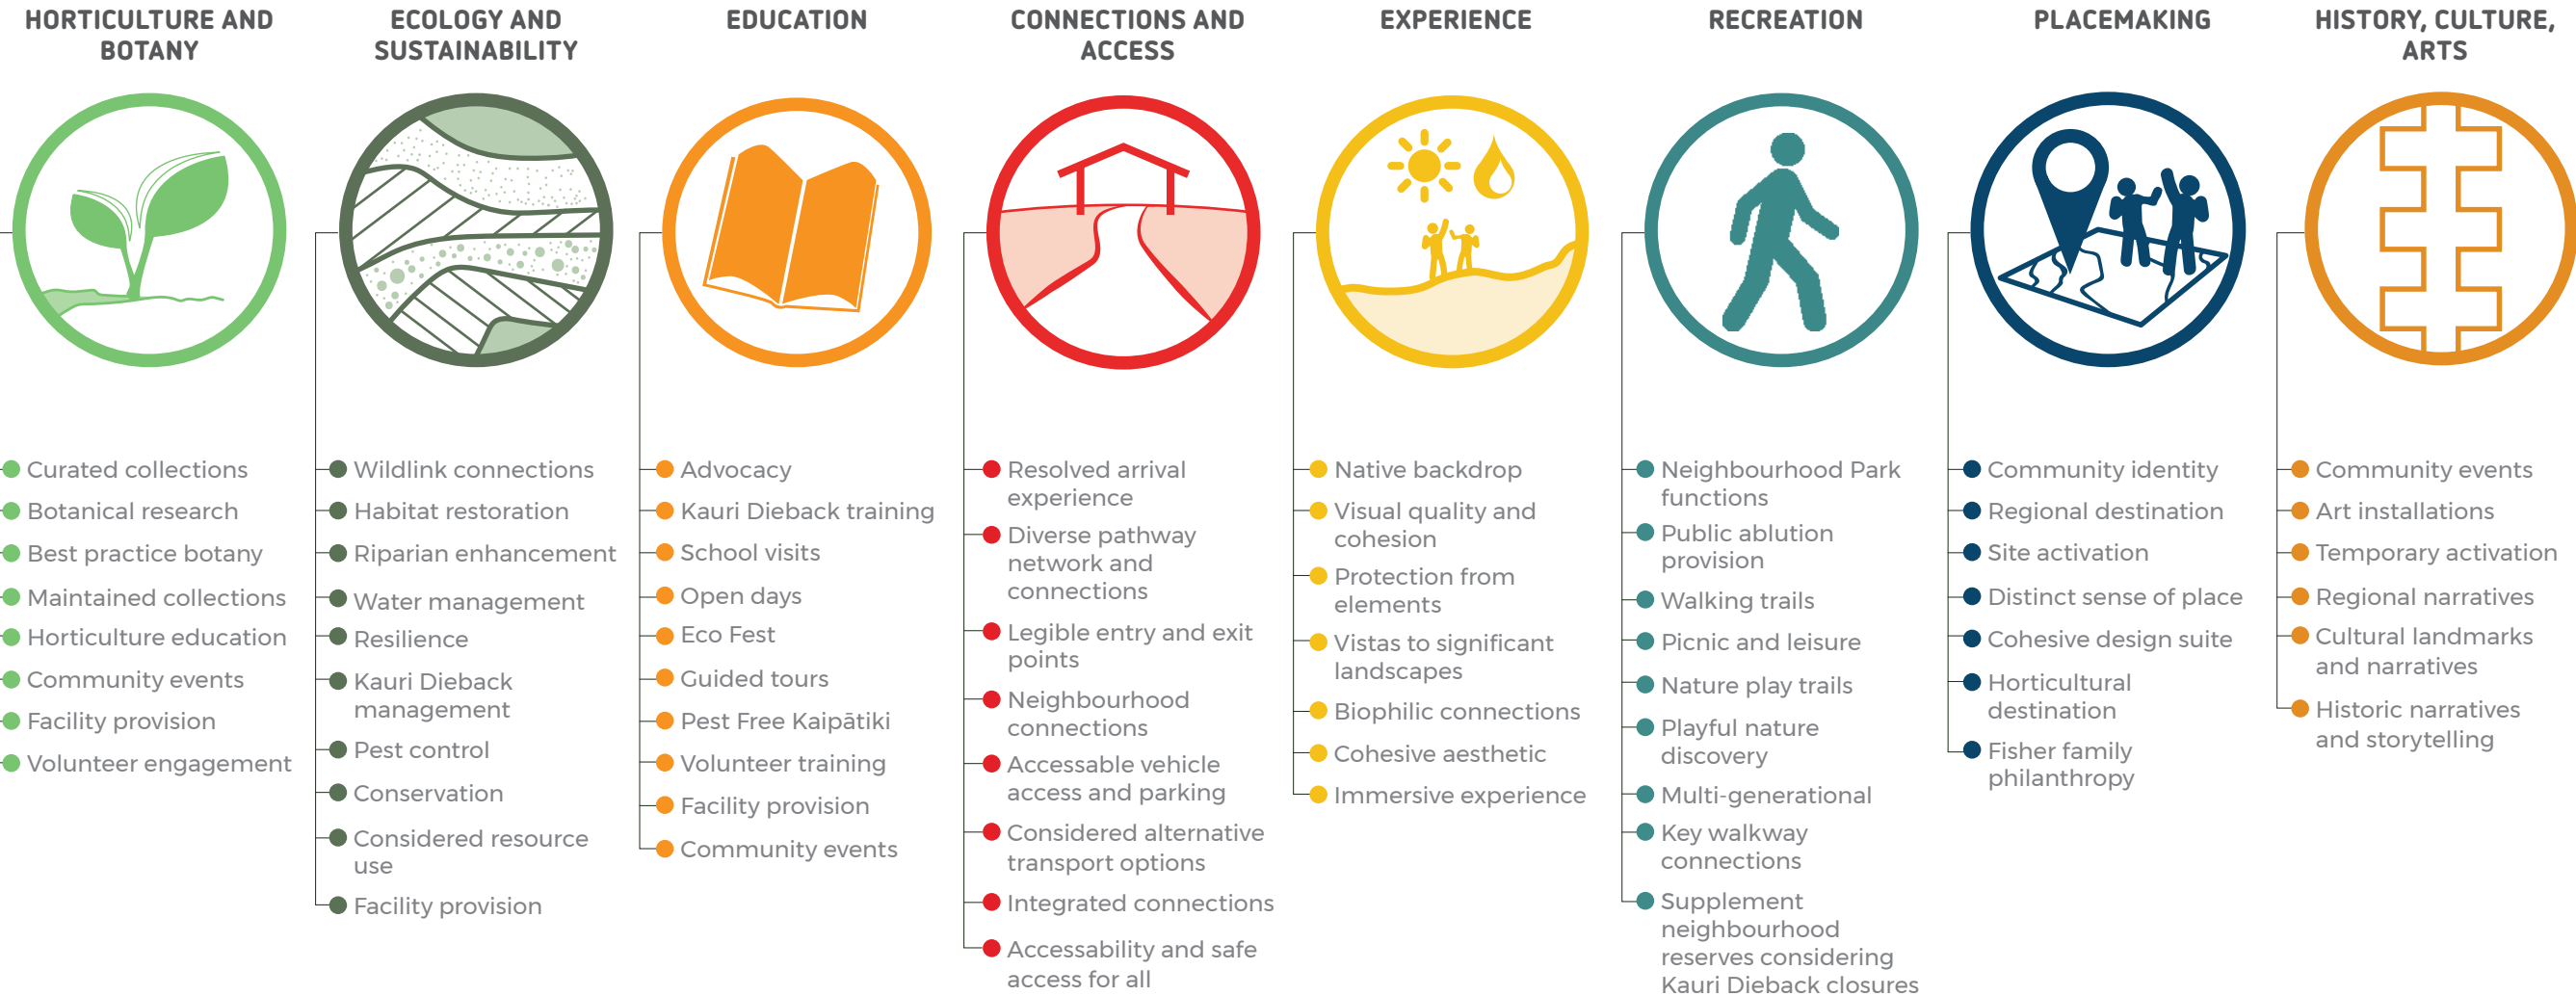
HORTICULTURE AND BOTANY

Curated collections
Botanical research
Best practice botany
Maintained collections
Horticulture education
Community events
Facility provision
Volunteer engagement

ECOLOGY AND SUSTAINABILITY

Wildlink connections
Habitat restoration
Riparian enhancement
Water management
Resilience
Kauri Dieback management
Pest control
Conservation
Considered resource use
Facility provision

EDUCATION

Advocacy
Kauri Dieback training
School visits
Open days
Eco Fest
Guided tours
Pest Free Kaipātiki
Volunteer training
Facility provision
Community events

CONNECTIONS AND ACCESS

Resolved arrival experience
Diverse pathway network and connections
Legible entry and exit points
Neighbourhood connections
Accessable vehicle access and parking
Considered alternative transport options
Integrated connections
Accessability and safe access for all

EXPERIENCE

Native backdrop
Visual quality and cohesion
Protection from elements
Vistas to significant landscapes
Biophilic connections
Cohesive aesthetic
Immersive experience

RECREATION

Neighbourhood Park functions
Public ablution provision
Walking trails
Picnic and leisure
Nature play trails
Playful nature discovery
Multi-generational
Key walkway connections
Supplement neighbourhood reserves considering Kauri Dieback closures

PLACEMAKING

Community identity
Regional destination
Site activation
Distinct sense of place
Cohesive design suite
Horticultural destination
Fisher family philanthropy

HISTORY, CULTURE, ARTS

Community events
Art installations
Temporary activation
Regional narratives
Cultural landmarks and narratives
Historic narratives and storytelling